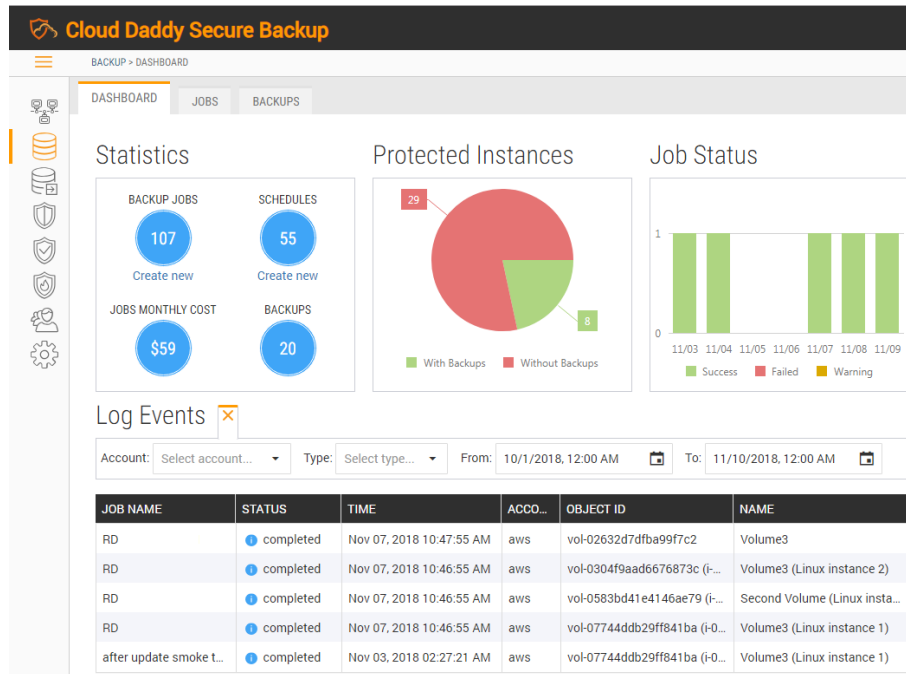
Cloud Daddy Secure Backup

BACKUP > DASHBOARD

DASHBOARD JOBS BACKUPS

Statistics

BACKUP JOBS
107
Create new

SCHEDULES
55
Create new

JOBS MONTHLY COST
$59

BACKUPS
20

Protected Instances

29
8
With Backups Without Backups

Job Status

1
0
11/03 11/04 11/05 11/06 11/07 11/08 11/09
Success Failed Warning

Log Events

Account: Select account... Type: Select type... From: 10/1/2018, 12:00 AM To: 11/10/2018, 12:00 AM

| JOB NAME | STATUS | TIME | ACCO... | OBJECT ID | NAME |
|---|---|---|---|---|---|
| RD | completed | Nov 07, 2018 10:47:55 AM | aws | vol-02632d7dfba99f7c2 | Volume3 |
| RD | completed | Nov 07, 2018 10:46:55 AM | aws | vol-0304f9aad6676873c (i-... | Volume3 (Linux instance 2) |
| RD | completed | Nov 07, 2018 10:46:55 AM | aws | vol-0583bd41e4146ae79 (i-... | Second Volume (Linux insta... |
| RD | completed | Nov 07, 2018 10:46:55 AM | aws | vol-07744ddb29ff841ba (i-0... | Volume3 (Linux instance 1) |
| after update smoke t... | completed | Nov 03, 2018 02:27:21 AM | aws | vol-07744ddb29ff841ba (i-0... | Volume3 (Linux instance 1) |